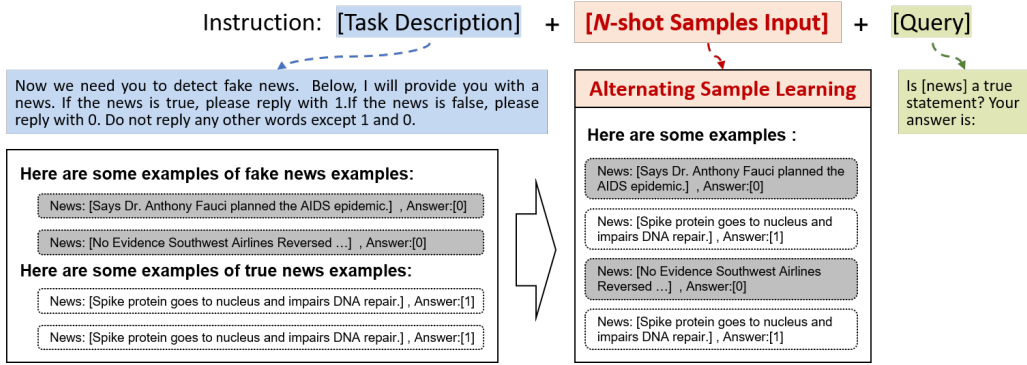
Instruction: [Task Description] + [*N*-shot Samples Input] + [Query]

Now we need you to detect fake news. Below, I will provide you with a news. If the news is true, please reply with 1.If the news is false, please reply with 0. Do not reply any other words except 1 and 0.

Here are some examples of fake news examples:

News: [Says Dr. Anthony Fauci planned the AIDS epidemic.] , Answer:[0]

News: [No Evidence Southwest Airlines Reversed …] , Answer:[0]

Here are some examples of true news examples:

News: [Spike protein goes to nucleus and impairs DNA repair.] , Answer:[1]

News: [Spike protein goes to nucleus and impairs DNA repair.] , Answer:[1]

Alternating Sample Learning

Here are some examples :

News: [Says Dr. Anthony Fauci planned the AIDS epidemic.] , Answer:[0]

News: [Spike protein goes to nucleus and impairs DNA repair.] , Answer:[1]

News: [No Evidence Southwest Airlines Reversed …] , Answer:[0]

News: [Spike protein goes to nucleus and impairs DNA repair.] , Answer:[1]

Is [news] a true statement? Your answer is: